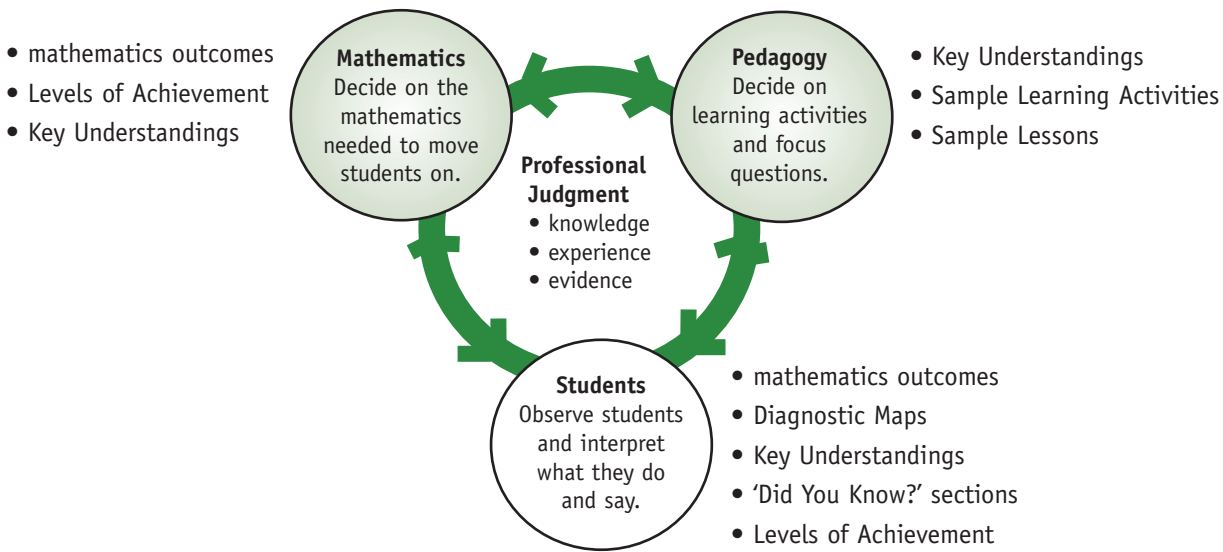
• mathematics outcomes
• Levels of Achievement
• Key Understandings

**Mathematics**
Decide on the mathematics needed to move students on.

**Pedagogy**
Decide on learning activities and focus questions.

• Key Understandings
• Sample Learning Activities
• Sample Lessons

**Professional Judgment**
• knowledge
• experience
• evidence

**Students**
Observe students and interpret what they do and say.

• mathematics outcomes
• Diagnostic Maps
• Key Understandings
• 'Did You Know?' sections
• Levels of Achievement